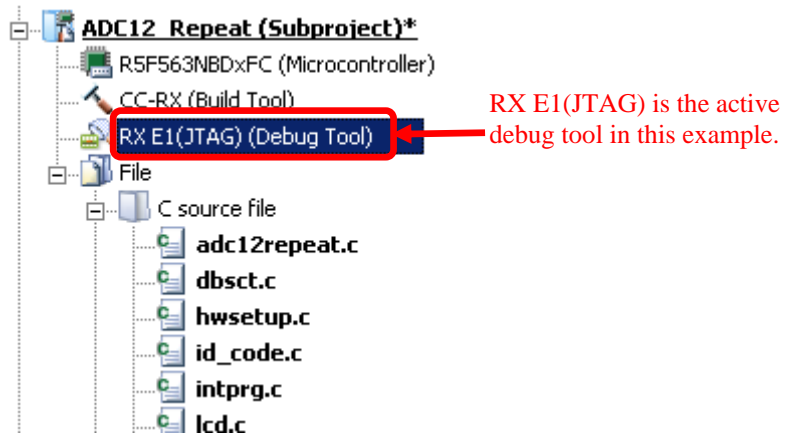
ADC12_Repeat (Subproject)*
R5F563NBDxFC (Microcontroller)
CC-RX (Build Tool)
RX E1(JTAG) (Debug Tool)
RX E1(JTAG) is the active debug tool in this example.
File
C source file
adc12repeat.c
dbsct.c
hwsetup.c
id_code.c
intprg.c
lcd.c